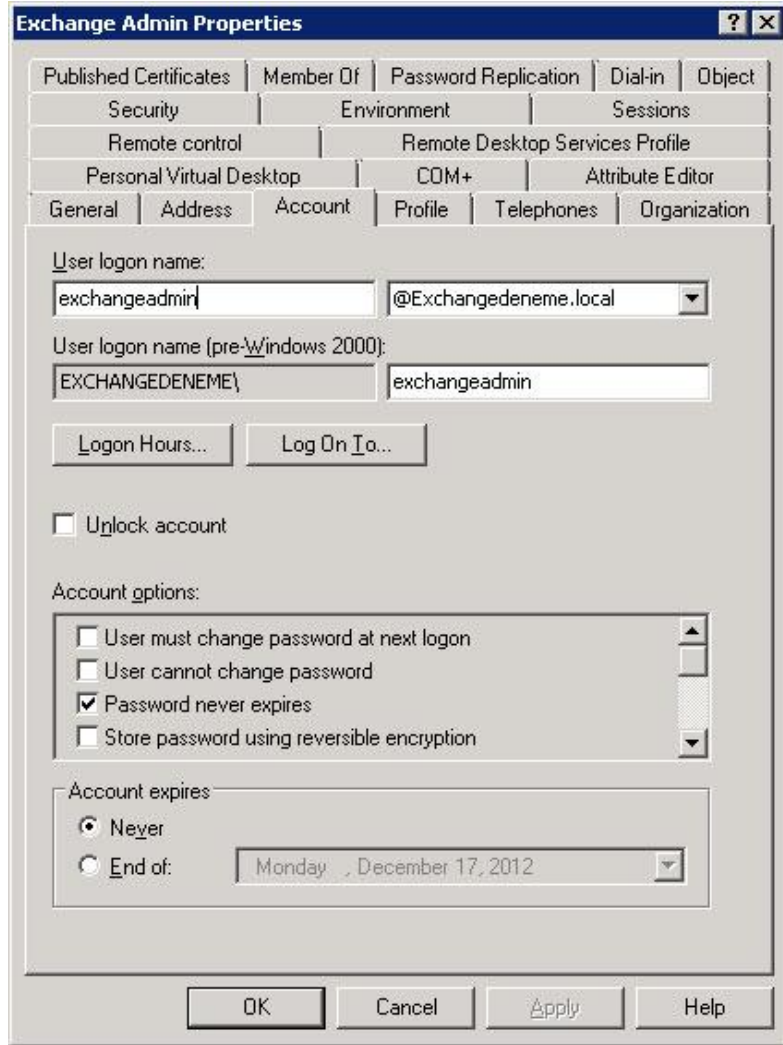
Exchange Admin Properties

? X

Published Certificates | Member Of | Password Replication | Dial-in | Object
Security | Environment | Sessions
Remote control | Remote Desktop Services Profile
Personal Virtual Desktop | COM+ | Attribute Editor
General | Address | Account | Profile | Telephones | Organization

User logon name:
exchangeadmin
@Exchangedeneme.local

User logon name (pre-Windows 2000):
EXCHANGEDENEME\
exchangeadmin

Logon Hours...
Log On To...

Unlock account

Account options:
User must change password at next logon
User cannot change password
Password never expires
Store password using reversible encryption

Account expires
Never
End of:
Monday , December 17, 2012

OK
Cancel
Apply
Help